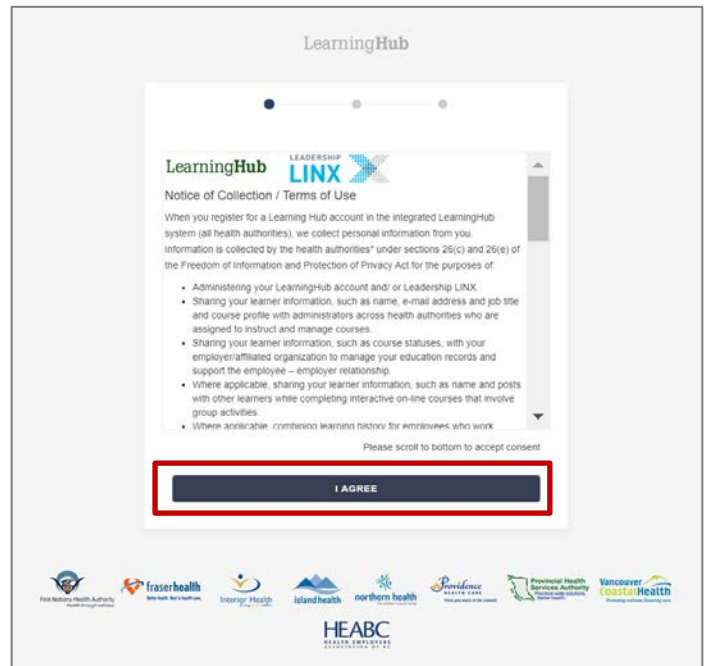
LearningHub

LearningHub LEADERSHIP LINX

Notice of Collection / Terms of Use

When you register for a Learning Hub account in the integrated LearningHub system (all health authorities), we collect personal information from you. Information is collected by the health authorities* under sections 26(c) and 26(e) of the Freedom of Information and Protection of Privacy Act for the purposes of:

- Administering your LearningHub account and/ or Leadership LINX.
- Sharing your learner information, such as name, e-mail address and job title and course profile with administrators across health authorities who are assigned to instruct and manage courses.
- Sharing your learner information, such as course statuses, with your employer/affiliated organization to manage your education records and support the employee – employer relationship.
- Where applicable, sharing your learner information, such as name and posts with other learners while completing interactive on-line courses that involve group activities.
- Where applicable, combining learning history for employees who work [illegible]

Please scroll to bottom to accept consent

I AGREE

First Nations Health Authority fraserhealth Interior Health island health northern health Providence HEALTH CARE Provincial Health Services Authority Vancouver CoastalHealth

HEABC HEALTH EMPLOYERS ASSOCIATION OF BC